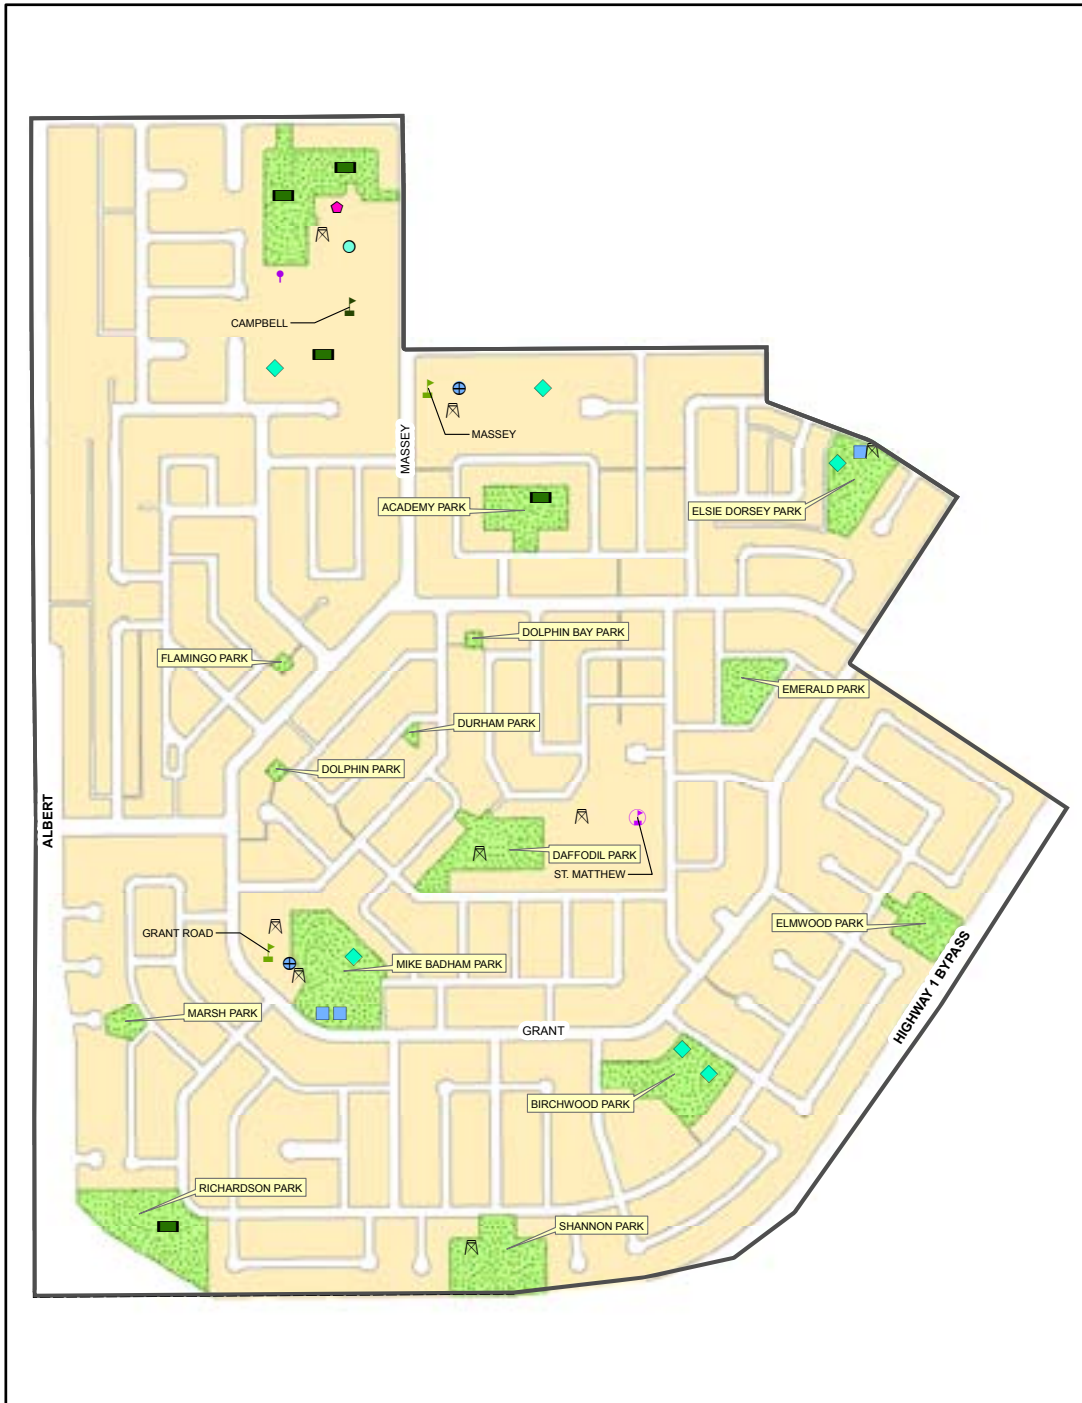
CAMPBELL

MASSEY

MASSEY

ACADEMY PARK

ELSIE DORSEY PARK

DOLPHIN BAY PARK

FLAMINGO PARK

EMERALD PARK

DURHAM PARK

DOLPHIN PARK

ALBERT

DAFFODIL PARK

ST. MATTHEW

ELMWOOD PARK

GRANT ROAD

MIKE BADHAM PARK

MARSH PARK

GRANT

HIGHWAY 1 BYPASS

BIRCHWOOD PARK

RICHARDSON PARK

SHANNON PARK